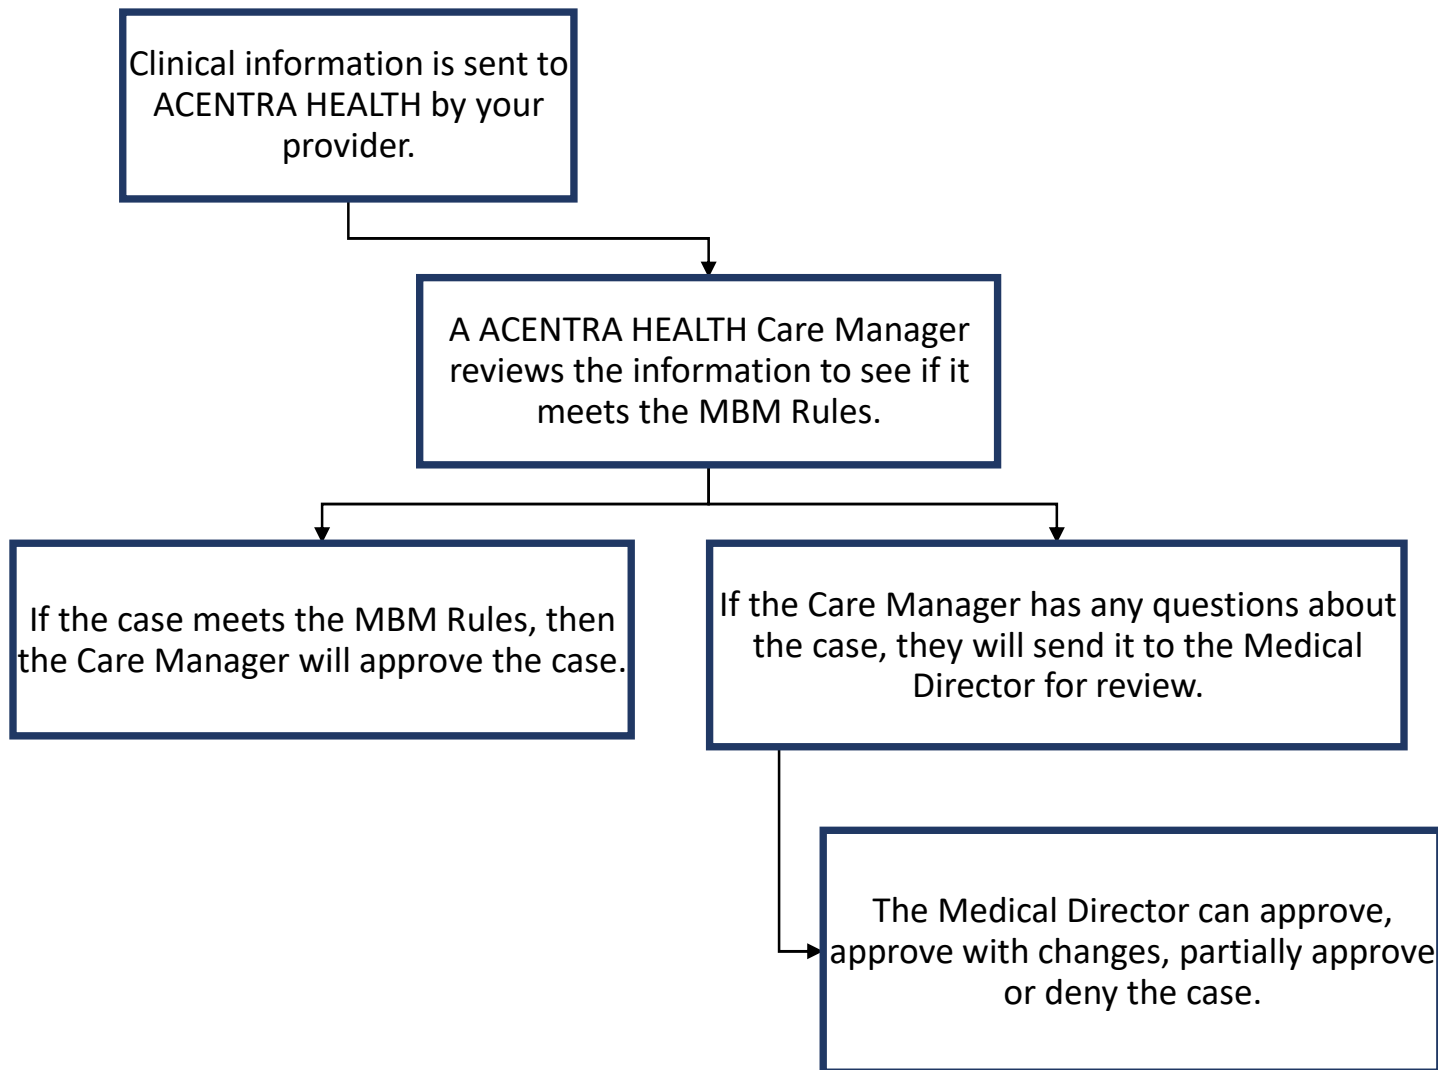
Clinical information is sent to ACENTRA HEALTH by your provider.

A ACENTRA HEALTH Care Manager reviews the information to see if it meets the MBM Rules.

If the case meets the MBM Rules, then the Care Manager will approve the case.

If the Care Manager has any questions about the case, they will send it to the Medical Director for review.

The Medical Director can approve, approve with changes, partially approve or deny the case.